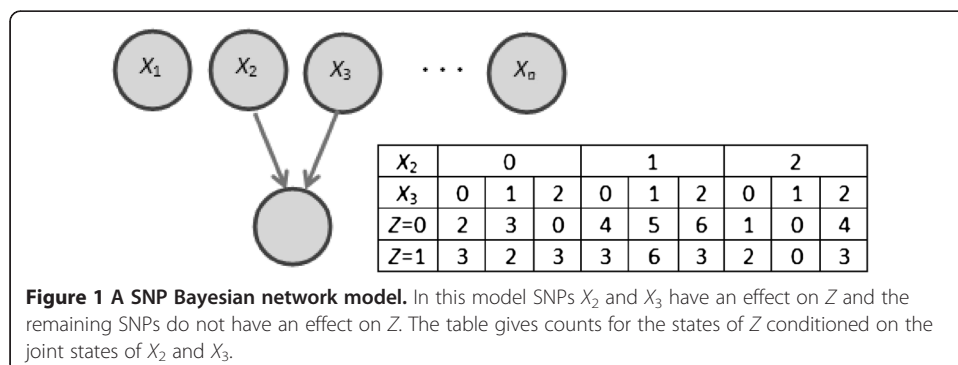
$X_1$ $X_2$ $X_3$ . . . $X_n$

| $X_2$ | 0 | | | 1 | | | 2 | | |
|---|---|---|---|---|---|---|---|---|---|
| $X_3$ | 0 | 1 | 2 | 0 | 1 | 2 | 0 | 1 | 2 |
| $Z$=0 | 2 | 3 | 0 | 4 | 5 | 6 | 1 | 0 | 4 |
| $Z$=1 | 3 | 2 | 3 | 3 | 6 | 3 | 2 | 0 | 3 |

**Figure 1 A SNP Bayesian network model.** In this model SNPs $X_2$ and $X_3$ have an effect on $Z$ and the remaining SNPs do not have an effect on $Z$. The table gives counts for the states of $Z$ conditioned on the joint states of $X_2$ and $X_3$.